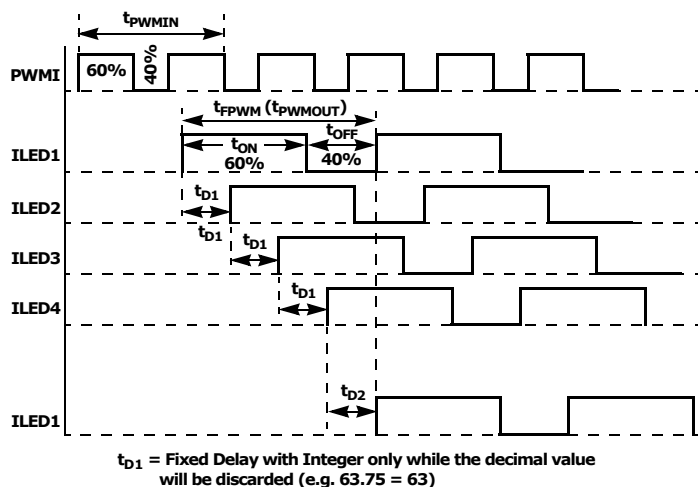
$t_{PWMIN}$

PWMI

60%

40%

$t_{FPWM}$ ($t_{PWMOUT}$)

ILED1

$t_{ON}$

60%

$t_{OFF}$

40%

ILED2

$t_{D1}$

$t_{D1}$

ILED3

$t_{D1}$

ILED4

$t_{D1}$

$t_{D2}$

ILED1

$t_{D1}$ = Fixed Delay with Integer only while the decimal value will be discarded (e.g. 63.75 = 63)